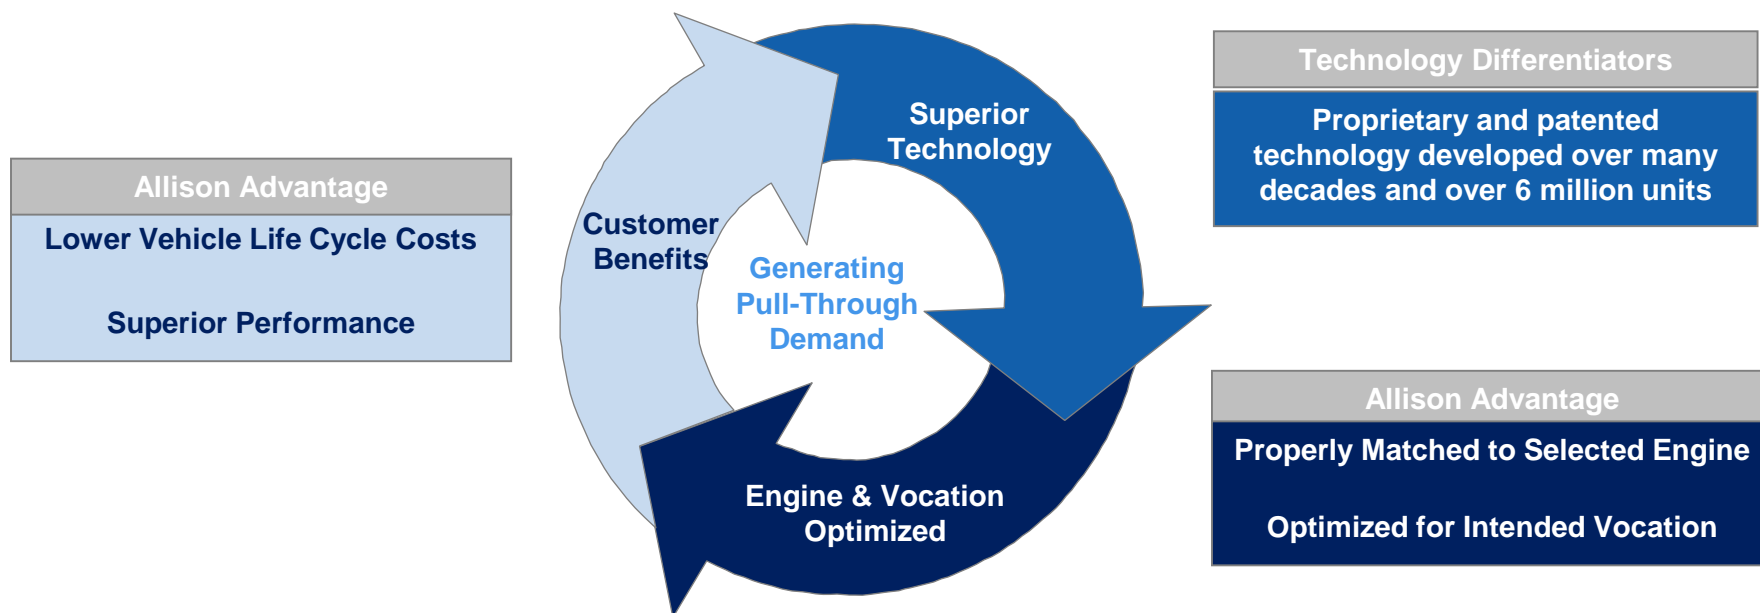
Allison Advantage

Lower Vehicle Life Cycle Costs

Superior Performance

Customer Benefits

Superior Technology

Generating Pull-Through Demand

Engine & Vocation Optimized

Technology Differentiators

Proprietary and patented technology developed over many decades and over 6 million units

Allison Advantage

Properly Matched to Selected Engine

Optimized for Intended Vocation